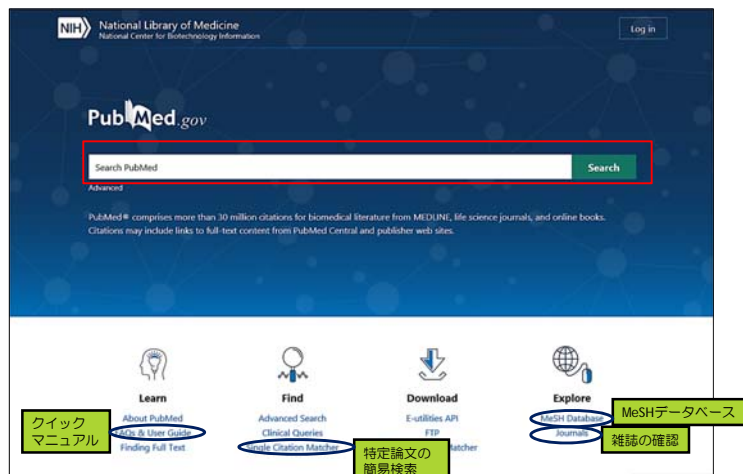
NIH National Library of Medicine
National Center for Biotechnology Information

Log in

PubMed.gov

Search PubMed

Search

Advanced

PubMed® comprises more than 30 million citations for biomedical literature from MEDLINE, life science journals, and online books. Citations may include links to full-text content from PubMed Central and publisher web sites.

Learn
About PubMed
FAQs & User Guide
Finding Full Text

Find
Advanced Search
Clinical Queries
Single Citation Matcher

Download
E-utilities API
FTP
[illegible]Matcher

Explore
MeSH Database
Journals

クイック
マニュアル

特定論文の
簡易検索

MeSHデータベース

雑誌の確認